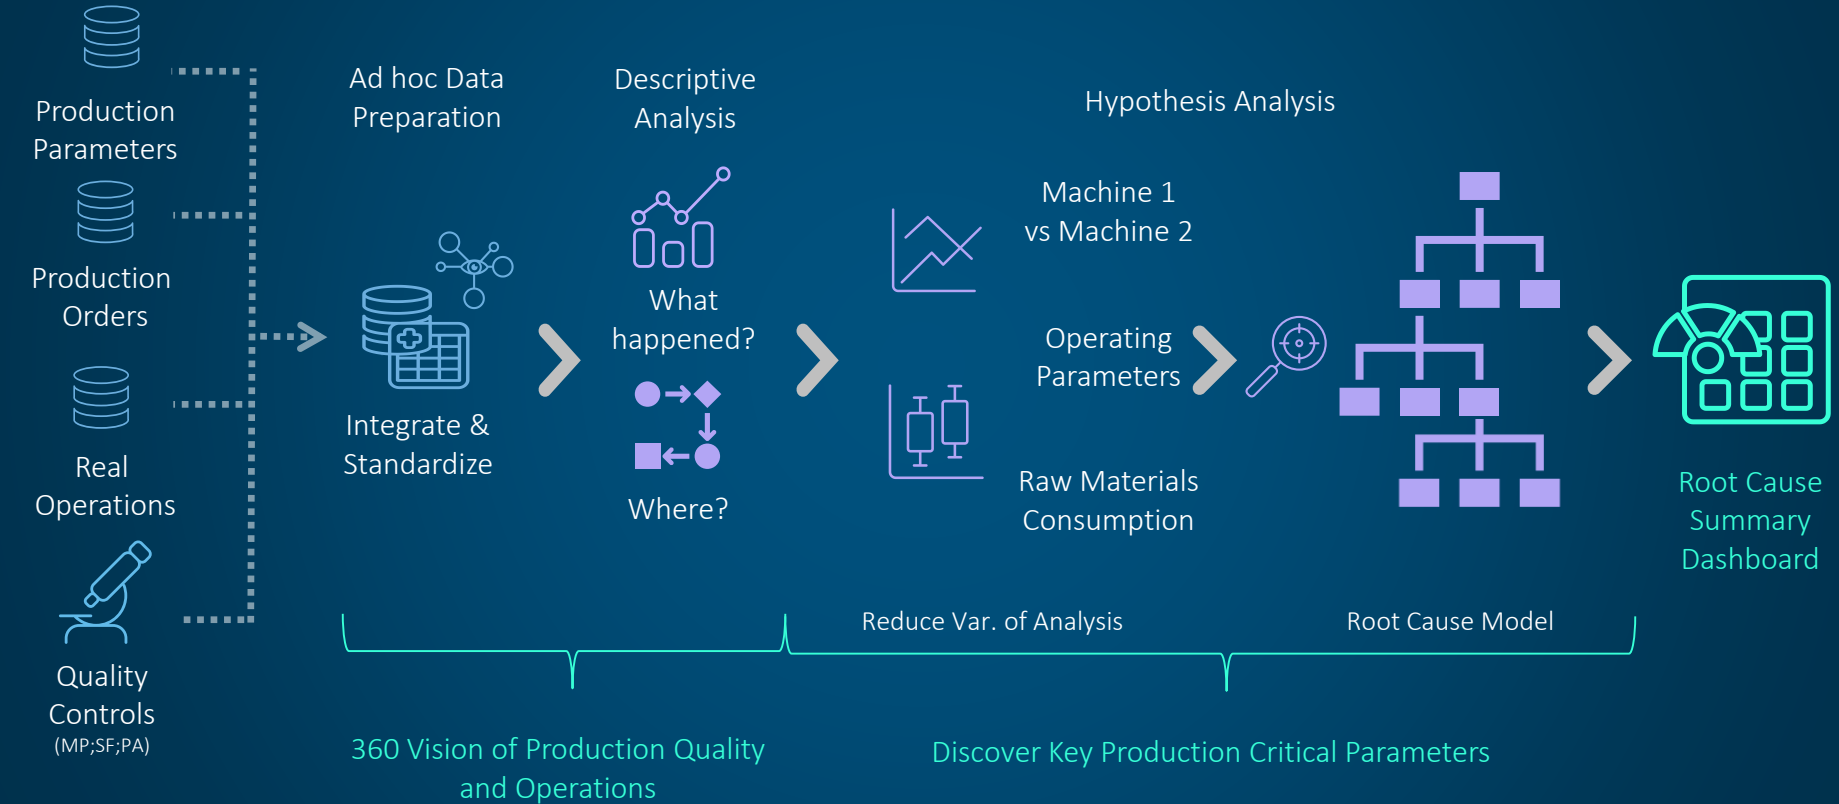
Production Parameters

Production Orders

Real Operations

Quality Controls
(MP;SF;PA)

Ad hoc Data Preparation

Integrate & Standardize

Descriptive Analysis

What happened?

Where?

Hypothesis Analysis

Machine 1 vs Machine 2

Operating Parameters

Raw Materials Consumption

Root Cause Summary Dashboard

Reduce Var. of Analysis

Root Cause Model

360 Vision of Production Quality and Operations

Discover Key Production Critical Parameters